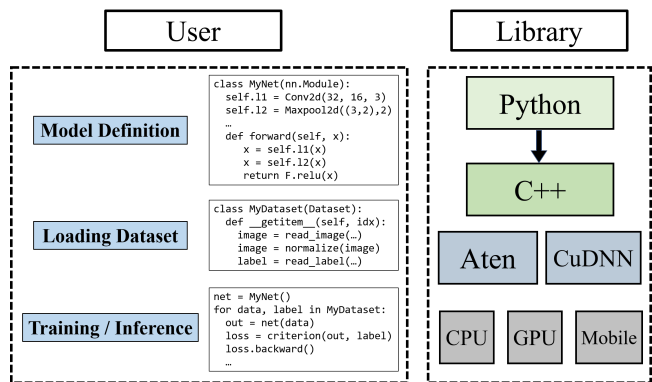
User

Library

Model Definition

class MyNet(nn.Module):
  self.l1 = Conv2d(32, 16, 3)
  self.l2 = Maxpool2d((3,2),2)
  …
  def forward(self, x):
    x = self.l1(x)
    x = self.l2(x)
    return F.relu(x)

Loading Dataset

class MyDataset(Dataset):
  def __getitem__(self, idx):
    image = read_image(…)
    image = normalize(image)
    label = read_label(…)

Training / Inference

net = MyNet()
for data, label in MyDataset:
  out = net(data)
  loss = criterion(out, label)
  loss.backward()
  …

Python

C++

Aten

CuDNN

CPU

GPU

Mobile